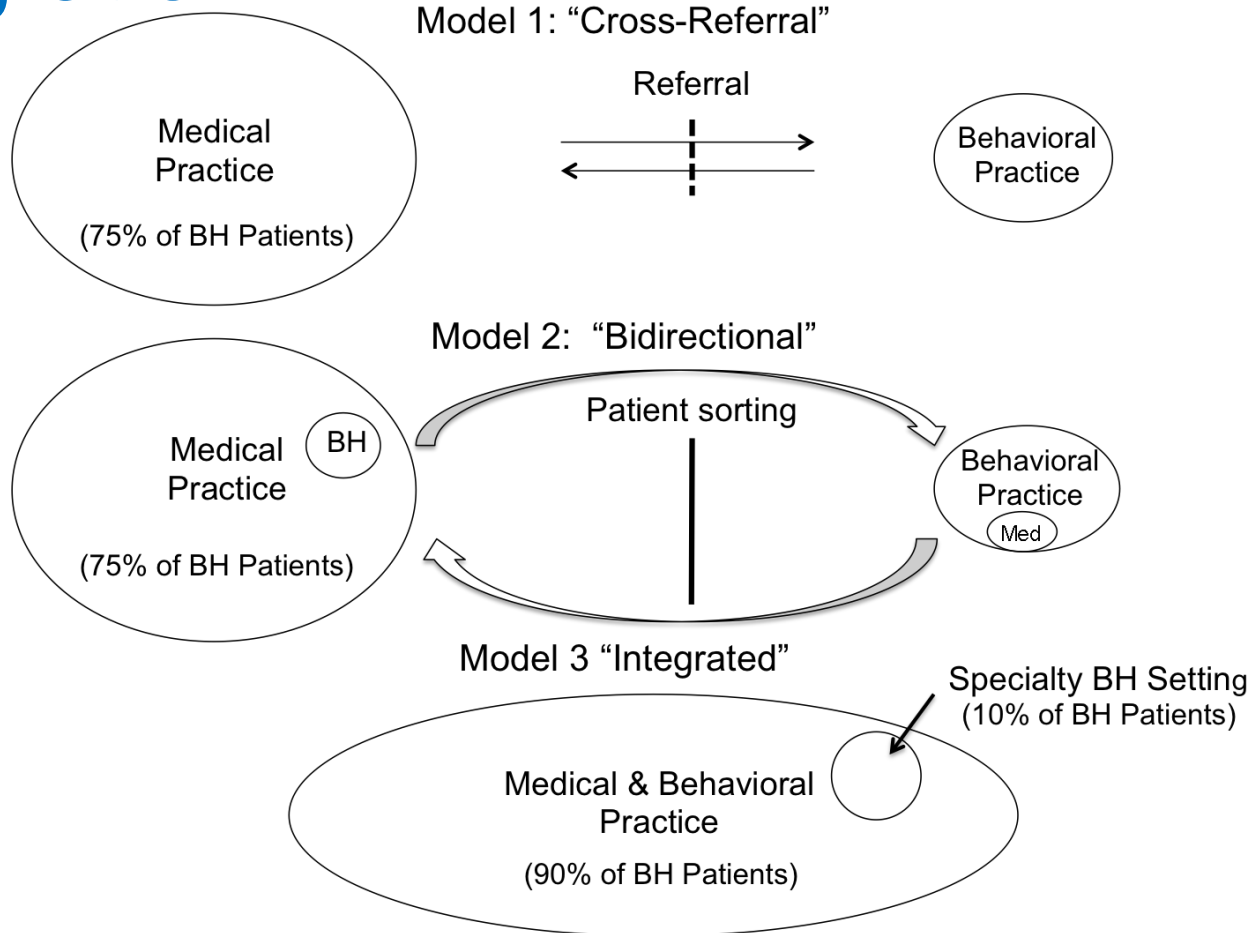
Model 1: “Cross-Referral”

Medical Practice

(75% of BH Patients)

Referral

Behavioral Practice

Model 2: “Bidirectional”

Medical Practice

BH

(75% of BH Patients)

Patient sorting

Behavioral Practice

Med

Model 3 “Integrated”

Specialty BH Setting (10% of BH Patients)

Medical & Behavioral Practice

(90% of BH Patients)